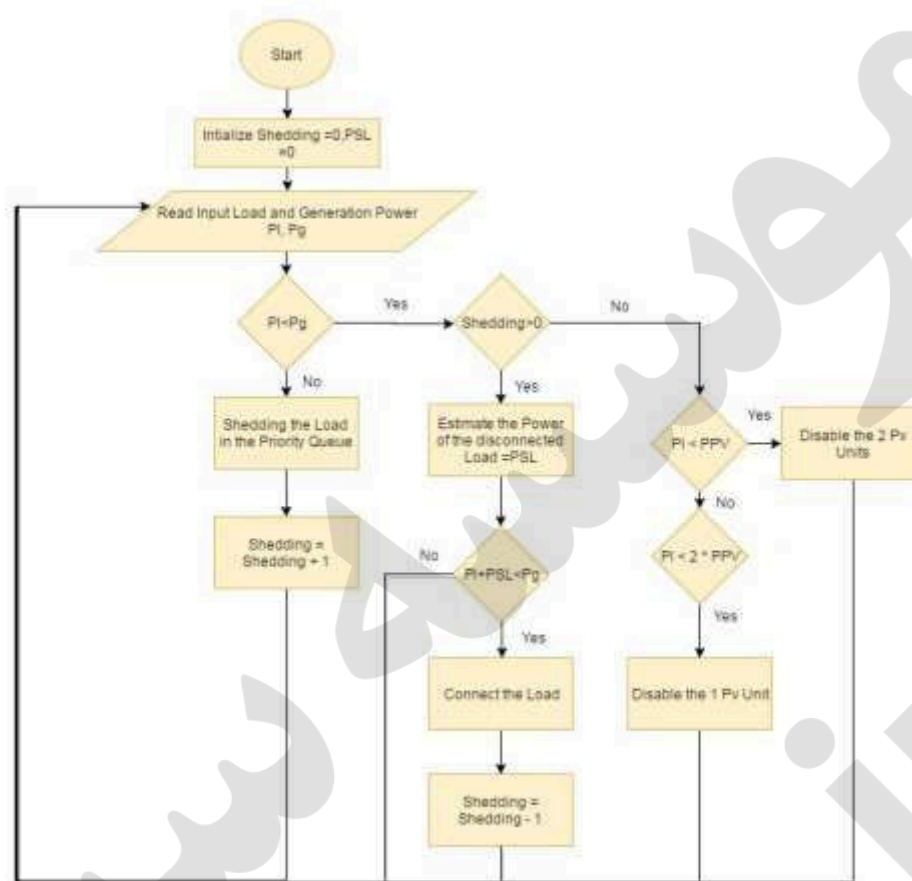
Start

Intialize Shedding =0,PSL =0

Read Input Load and Generation Power Pl, Pg

Pl<Pg

Yes

No

Shedding the Load in the Priority Queue

Shedding = Shedding + 1

Shedding>0

No

Yes

Estimate the Power of the disconnected Load =PSL

No

Pl+PSL<Pg

Yes

Connect the Load

Shedding = Shedding - 1

Pl < PPV

Yes

Disable the 2 Pv Units

No

Pl < 2 * PPV

Yes

Disable the 1 Pv Unit